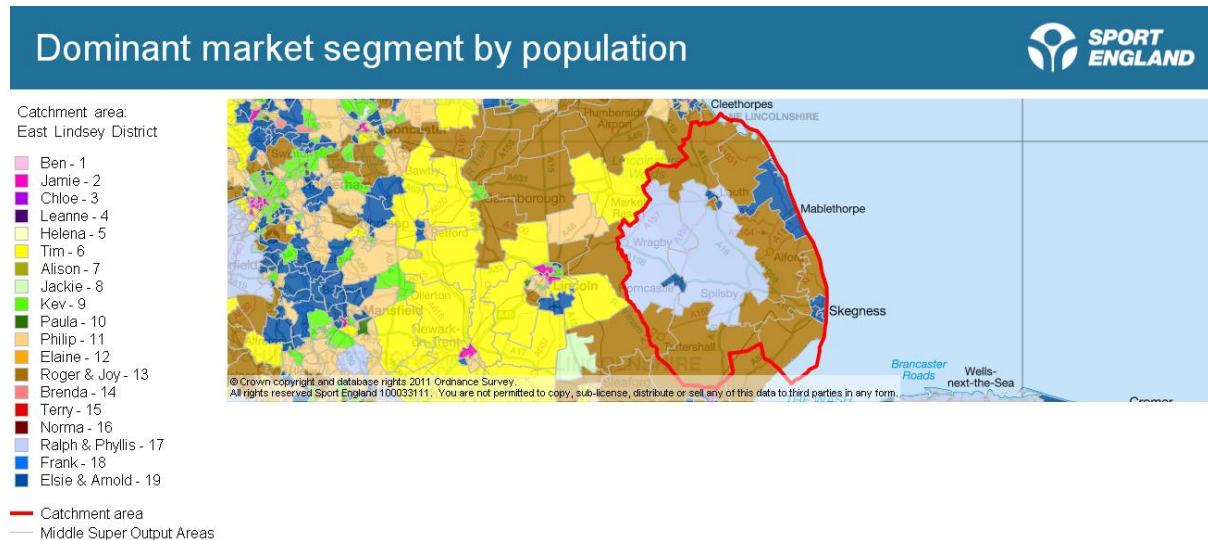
Dominant market segment by population

SPORT ENGLAND

Catchment area:
East Lindsey District

Ben - 1
Jamie - 2
Chloe - 3
Leanne - 4
Helena - 5
Tim - 6
Alison - 7
Jackie - 8
Kev - 9
Paula - 10
Philip - 11
Elaine - 12
Roger & Joy - 13
Brenda - 14
Terry - 15
Norma - 16
Ralph & Phyllis - 17
Frank - 18
Elsie & Arnold - 19

Catchment area
Middle Super Output Areas

Cleethorpes
NE LINCOLNSHIRE
Humberside Airport
Gainsborough
Louth
Market Rasen
Mablethorpe
Wragby
Alford
Horncastle
Spilsby
Skegness
Lincoln
Mansfield
Newark-on-Trent
Ollerton
Bawtry
Retford
Tattershall
LINCOLNSHIRE
Brancaster Roads
Wells-next-the-Sea
Cromer

© Crown copyright and database rights 2011 Ordnance Survey.
All rights reserved Sport England 100033111. You are not permitted to copy, sub-license, distribute or sell any of this data to third parties in any form.